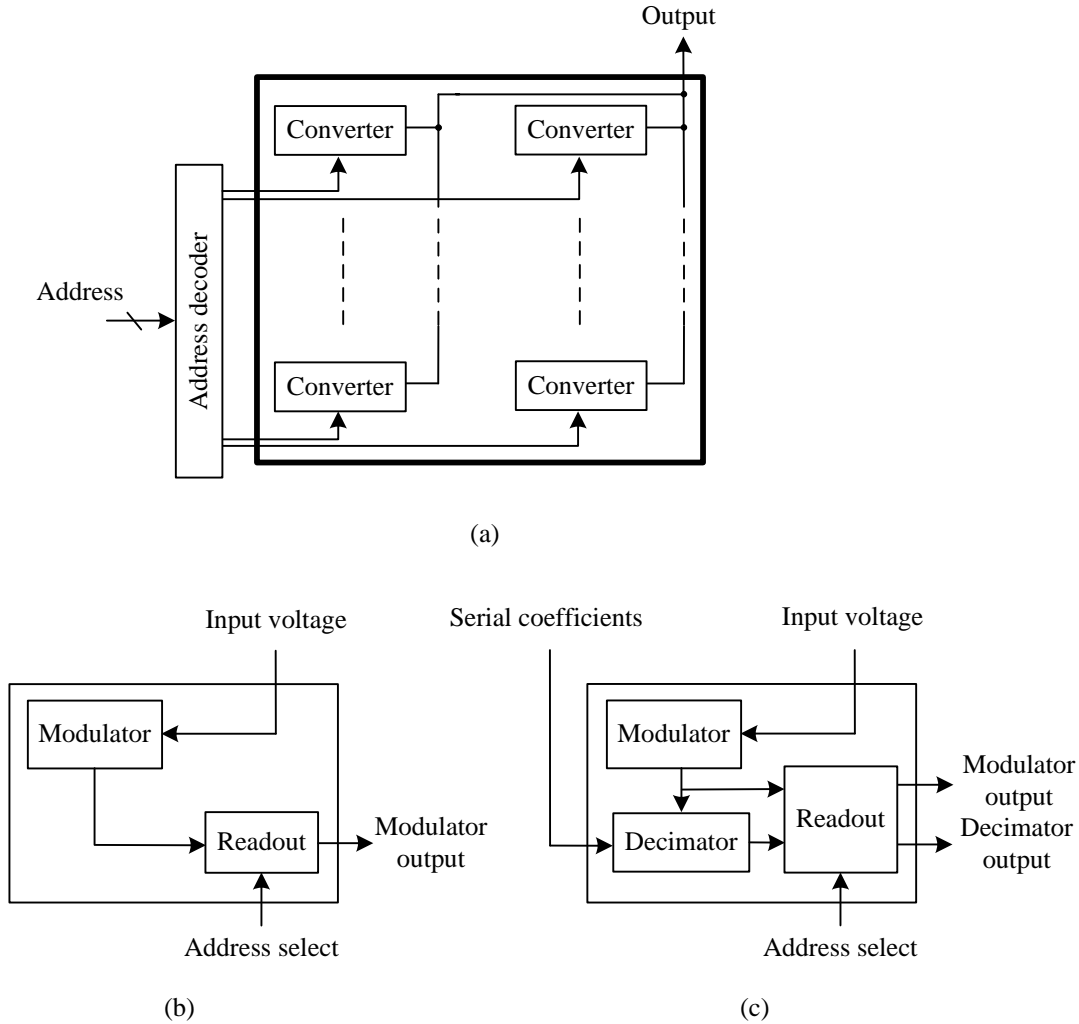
Output

Converter

Converter

Address

Address decoder

Converter

Converter

(a)

Input voltage

Modulator

Readout

Modulator output

Address select

(b)

Serial coefficients

Input voltage

Modulator

Decimator

Readout

Modulator output

Decimator output

Address select

(c)